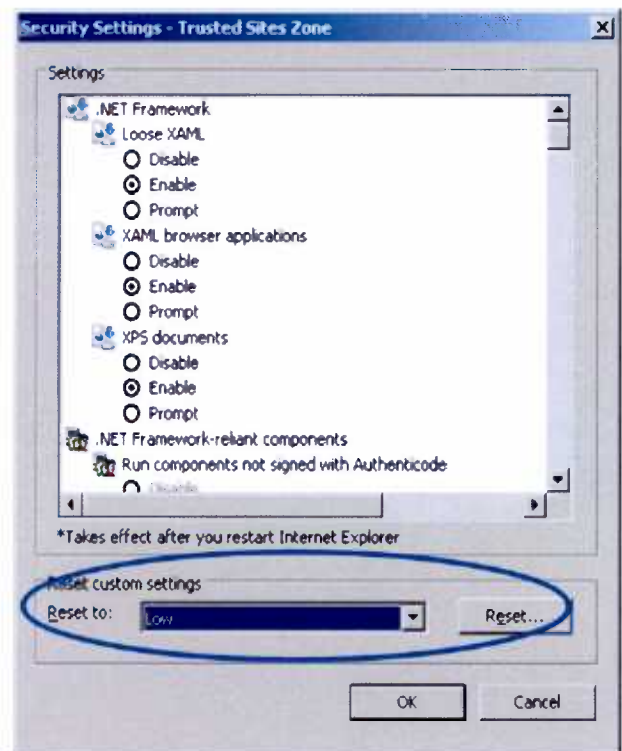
Security Settings - Trusted Sites Zone

Settings

.NET Framework
Loose XAML
Disable
Enable
Prompt
XAML browser applications
Disable
Enable
Prompt
XPS documents
Disable
Enable
Prompt
.NET Framework-reliant components
Run components not signed with Authenticode
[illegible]

*Takes effect after you restart Internet Explorer

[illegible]set custom settings
Reset to: Low
Reset...

OK
Cancel